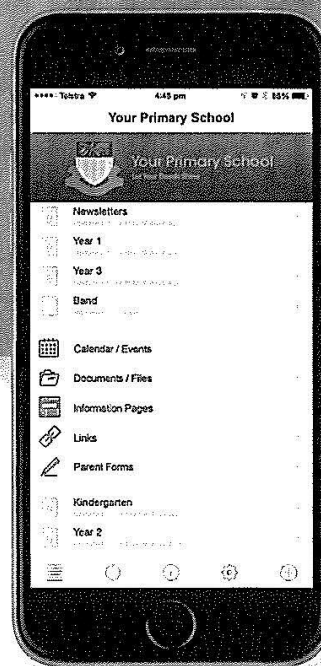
Telstra 4:45 pm 85%

Your Primary School

Your Primary School

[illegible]

Newsletters
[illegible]

Year 1
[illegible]

Year 3
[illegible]

Band
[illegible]

Calendar / Events

Documents / Files

Information Pages

Links

Parent Forms

Kindergarten
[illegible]

Year 2
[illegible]